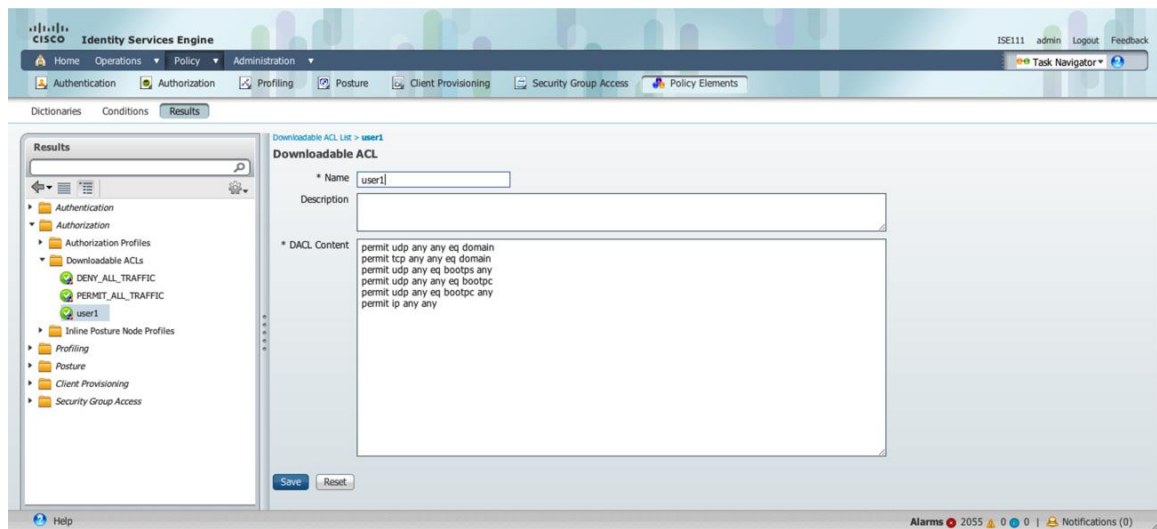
cisco Identity Services Engine

ISE111 admin Logout Feedback

Home Operations ▾ Policy ▾ Administration ▾

Task Navigator ▾

Authentication Authorization Profiling Posture Client Provisioning Security Group Access Policy Elements

Dictionaries Conditions Results

Results

Authentication
Authorization
Authorization Profiles
Downloadable ACLs
DENY_ALL_TRAFFIC
PERMIT_ALL_TRAFFIC
user1
Inline Posture Node Profiles
Profiling
Posture
Client Provisioning
Security Group Access

Downloadable ACL List > user1

Downloadable ACL

* Name user1

Description

* DACL Content
permit udp any any eq domain
permit tcp any any eq domain
permit udp any eq bootps any
permit udp any any eq bootpc
permit udp any eq bootpc any
permit ip any any

Save Reset

Help

Alarms 2055 0 0 | Notifications (0)